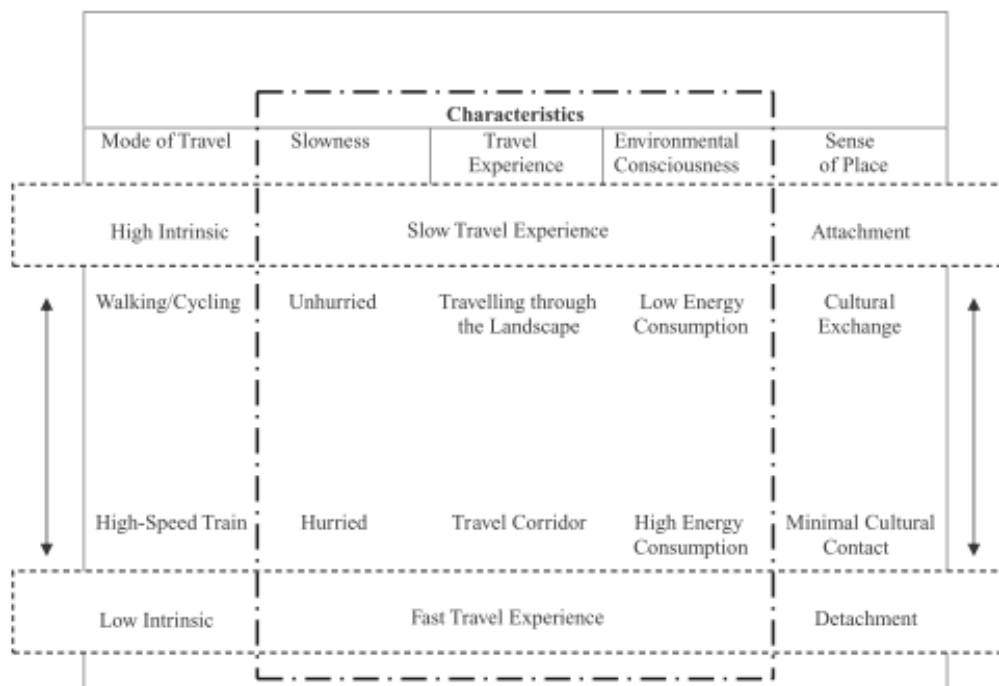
| Mode of Travel | Slowness | Travel Experience | Environmental Consciousness | Sense of Place |
|---|---|---|---|---|
| | Characteristics | | | |
| High Intrinsic | Slow Travel Experience | | | Attachment |
| Walking/Cycling | Unhurried | Travelling through the Landscape | Low Energy Consumption | Cultural Exchange |
| High-Speed Train | Hurried | Travel Corridor | High Energy Consumption | Minimal Cultural Contact |
| Low Intrinsic | Fast Travel Experience | | | Detachment |